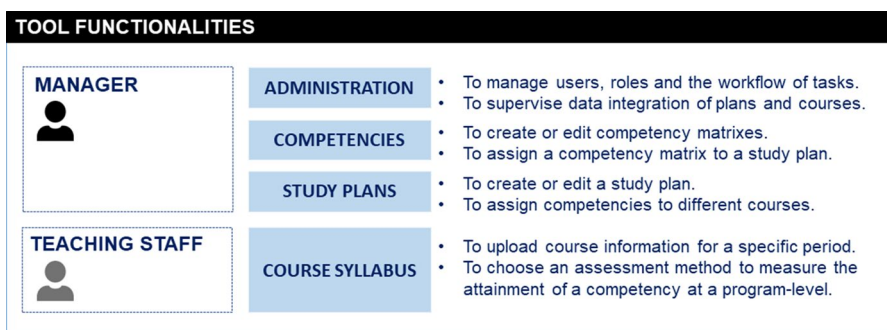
TOOL FUNCTIONALITIES

MANAGER

ADMINISTRATION
- To manage users, roles and the workflow of tasks.
- To supervise data integration of plans and courses.

COMPETENCIES
- To create or edit competency matrixes.
- To assign a competency matrix to a study plan.

STUDY PLANS
- To create or edit a study plan.
- To assign competencies to different courses.

TEACHING STAFF

COURSE SYLLABUS
- To upload course information for a specific period.
- To choose an assessment method to measure the attainment of a competency at a program-level.